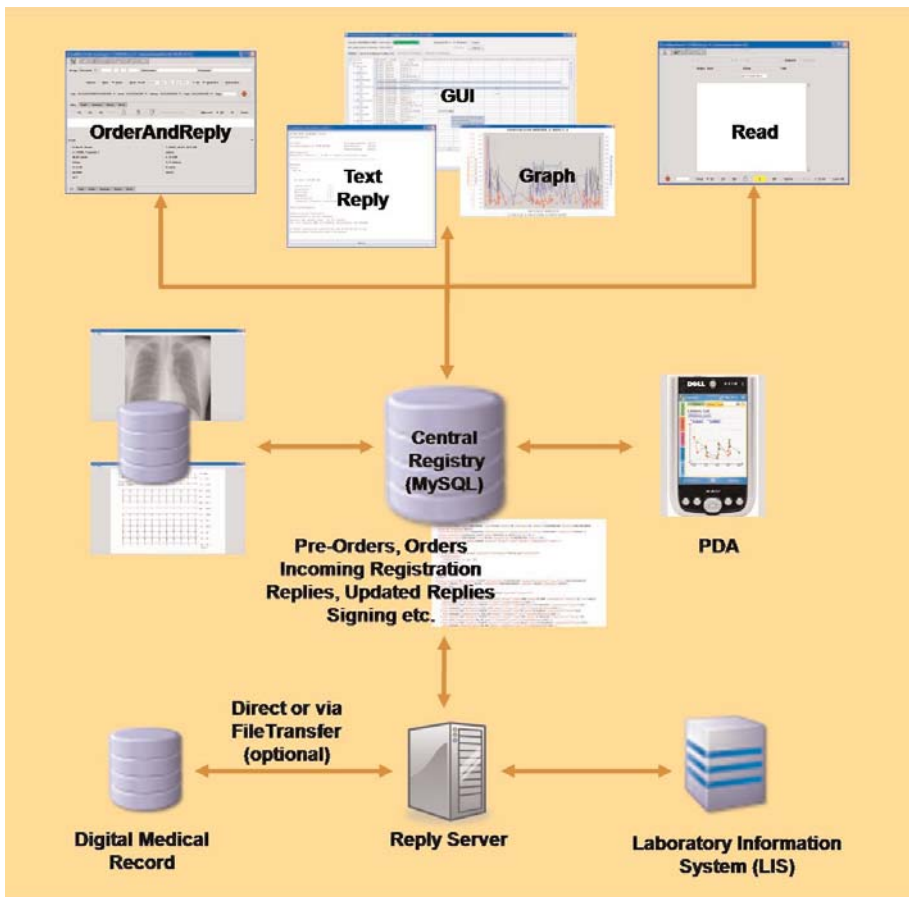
OrderAndReply

GUI

Text Reply

Graph

Read

Central Registry (MySQL)

DELL

PDA

Pre-Orders, Orders
Incoming Registration
Replies, Updated Replies
Signing etc.

Direct or via FileTransfer (optional)

Digital Medical Record

Reply Server

Laboratory Information System (LIS)